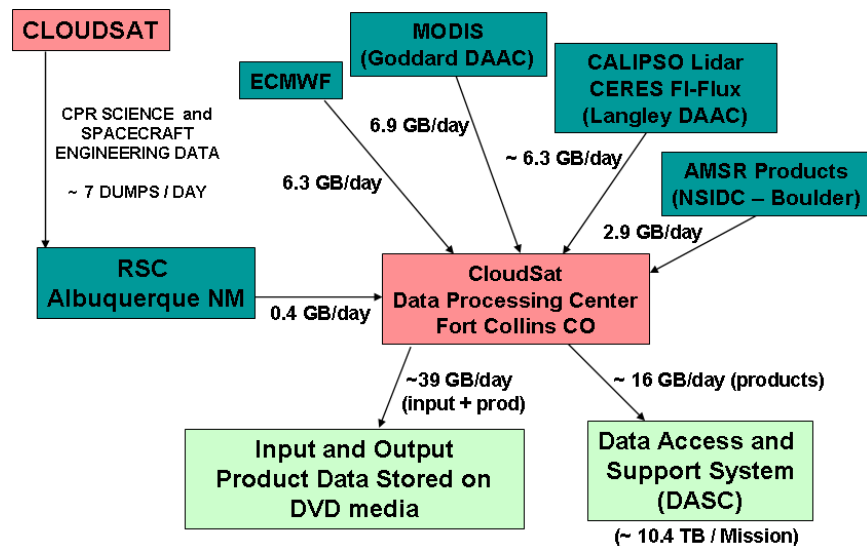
CLOUDSAT

CPR SCIENCE and SPACECRAFT ENGINEERING DATA

~ 7 DUMPS / DAY

ECMWF

MODIS (Goddard DAAC)

CALIPSO Lidar CERES FI-Flux (Langley DAAC)

6.9 GB/day

6.3 GB/day

~ 6.3 GB/day

AMSR Products (NSIDC – Boulder)

2.9 GB/day

RSC Albuquerque NM

0.4 GB/day

CloudSat Data Processing Center Fort Collins CO

~39 GB/day (input + prod)

~ 16 GB/day (products)

Input and Output Product Data Stored on DVD media

Data Access and Support System (DASC)

(~ 10.4 TB / Mission)